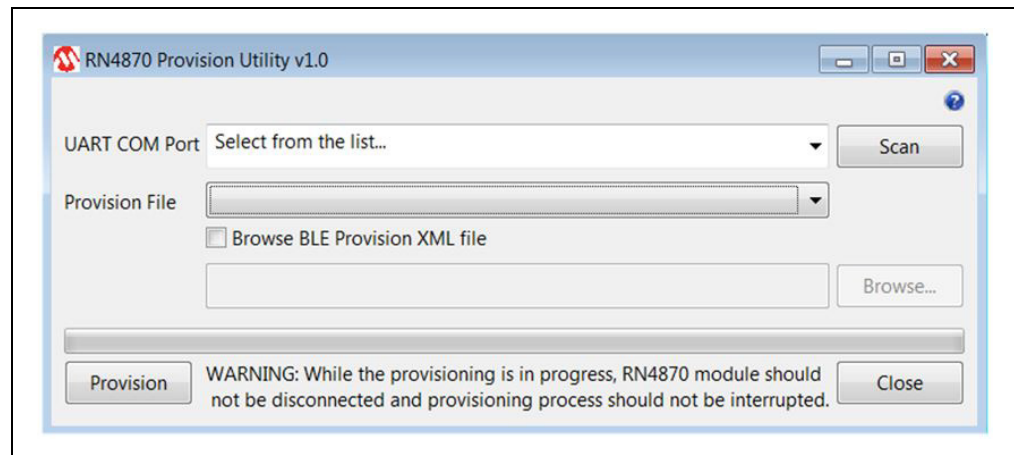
RN4870 Provision Utility v1.0

UART COM Port Select from the list...

Scan

Provision File

Browse BLE Provision XML file

Browse...

Provision

WARNING: While the provisioning is in progress, RN4870 module should not be disconnected and provisioning process should not be interrupted.

Close